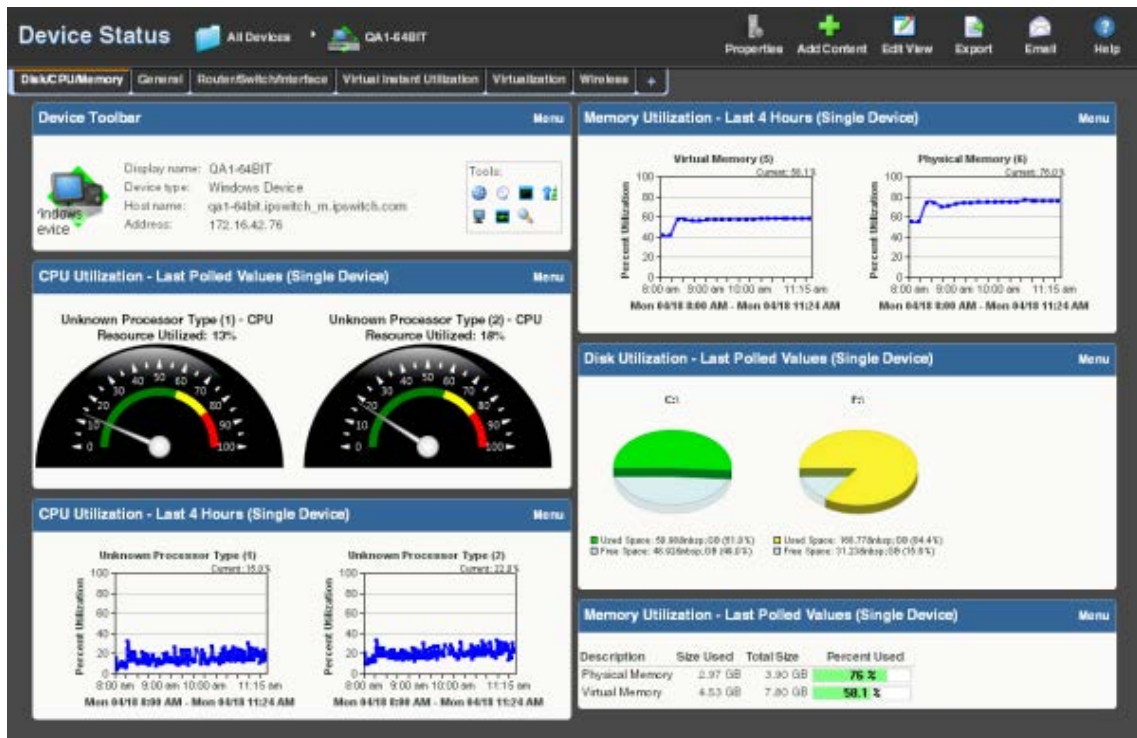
Device Status All Devices QA1-64BIT

Properties Add Content Edit View Export Email Help

Disk/CPU/Memory General Router/Switch/Interface Virtual Instant Utilization Virtualization Wireless +

Device Toolbar Menu

Display name: QA1-64BIT
Device type: Windows Device
Host name: qa1-64bit.ipswitch_m.ipswitch.com
Address: 172.16.42.76

Tools:

Windows Device

CPU Utilization - Last Polled Values (Single Device) Menu

Unknown Processor Type (1) - CPU Resource Utilized: 13%

Unknown Processor Type (2) - CPU Resource Utilized: 18%

0 10 20 30 40 50 60 70 80 90 100

0 10 20 30 40 50 60 70 80 90 100

CPU Utilization - Last 4 Hours (Single Device) Menu

Unknown Processor Type (1)
Current: 15.0%
Percent Utilization
100 80 60 40 20 0
8:00 am 9:00 am 10:00 am 11:15 am
Mon 04/18 8:00 AM - Mon 04/18 11:24 AM

Unknown Processor Type (2)
Current: 22.0%
Percent Utilization
100 80 60 40 20 0
8:00 am 9:00 am 10:00 am 11:15 am
Mon 04/18 8:00 AM - Mon 04/18 11:24 AM

Memory Utilization - Last 4 Hours (Single Device) Menu

Virtual Memory (5)
Current: 58.1%
Percent Utilization
100 80 60 40 20 0
8:00 am 9:00 am 10:00 am 11:15 am
Mon 04/18 8:00 AM - Mon 04/18 11:24 AM

Physical Memory (6)
Current: 76.0%
Percent Utilization
100 80 60 40 20 0
8:00 am 9:00 am 10:00 am 11:15 am
Mon 04/18 8:00 AM - Mon 04/18 11:24 AM

Disk Utilization - Last Polled Values (Single Device) Menu

C:\

F:\

Used Space: 50.900nbsp;GB (51.0%)
Free Space: 46.930nbsp;GB (49.0%)

Used Space: 166.770nbsp;GB (84.4%)
Free Space: 31.230nbsp;GB (15.6%)

Memory Utilization - Last Polled Values (Single Device) Menu

| Description | Size Used | Total Size | Percent Used |
|---|---|---|---|
| Physical Memory | 2.97 GB | 3.90 GB | 76 % |
| Virtual Memory | 4.53 GB | 7.80 GB | 58.1 % |